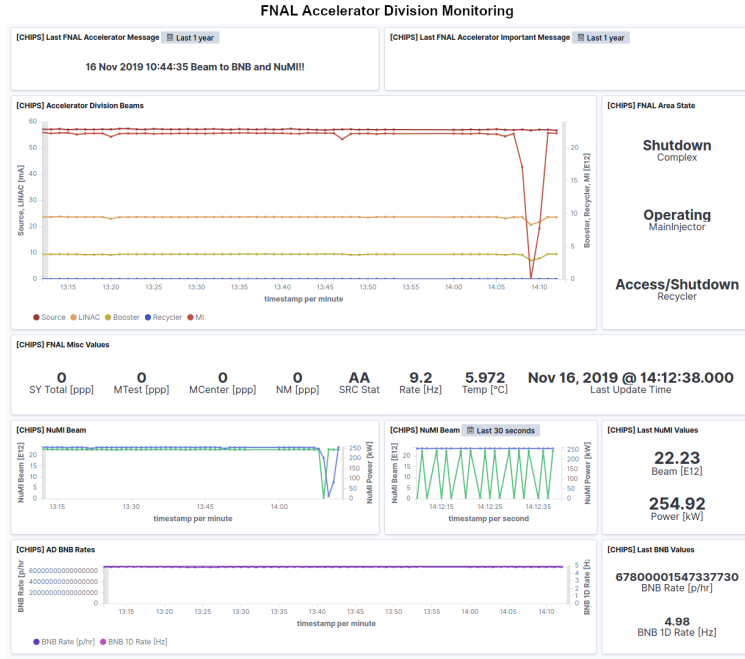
FNAL Accelerator Division Monitoring

[CHIPS] Last FNAL Accelerator Message Last 1 year

16 Nov 2019 10:44:35 Beam to BNB and NuMI!!

[CHIPS] Last FNAL Accelerator Important Message Last 1 year

[CHIPS] Accelerator Division Beams

60
50
40
30
20
10
0

Source, LINAC [mA]

20
15
10
5
0

Booster, Recycler, MI [E12]

13:15 13:20 13:25 13:30 13:35 13:40 13:45 13:50 13:55 14:00 14:05 14:10

timestamp per minute

Source LINAC Booster Recycler MI

[CHIPS] FNAL Area State

Shutdown
Complex

Operating
MainInjector

Access/Shutdown
Recycler

[CHIPS] FNAL Misc Values

0
SY Total [ppp]

0
MTest [ppp]

0
MCenter [ppp]

0
NM [ppp]

AA
SRC Stat

9.2
Rate [Hz]

5.972
Temp [°C]

Nov 16, 2019 @ 14:12:38.000
Last Update Time

[CHIPS] NuMI Beam

20
15
10
5
0

NuMI Beam [E12]

250
200
150
100
50
0

NuMI Power [kW]

13:15 13:30 13:45 14:00

timestamp per minute

[CHIPS] NuMI Beam Last 30 seconds

20
15
10
5
0

NuMI Beam [E12]

250
200
150
100
50
0

NuMI Power [kW]

14:12:15 14:12:20 14:12:25 14:12:30 14:12:35

timestamp per second

[CHIPS] Last NuMI Values

22.23
Beam [E12]

254.92
Power [kW]

[CHIPS] AD BNB Rates

6000000000000000
4000000000000000
2000000000000000
0

BNB Rate [p/hr]

5
4
3
2
1
0

BNB 1D Rate [Hz]

13:15 13:20 13:25 13:30 13:35 13:40 13:45 13:50 13:55 14:00 14:05 14:10

timestamp per minute

BNB Rate [p/hr] BNB 1D Rate [Hz]

[CHIPS] Last BNB Values

67800001547337730
BNB Rate [p/hr]

4.98
BNB 1D Rate [Hz]